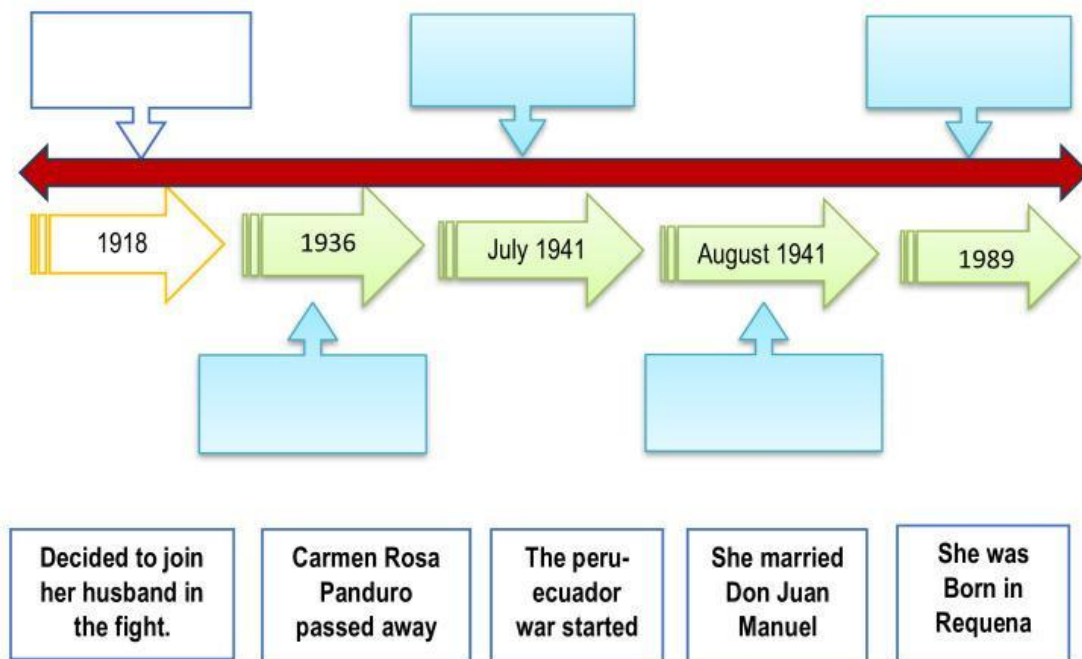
1918

1936

July 1941

August 1941

1989

Decided to join her husband in the fight.

Carmen Rosa Panduro passed away

The peru-ecuador war started

She married Don Juan Manuel

She was Born in Requena